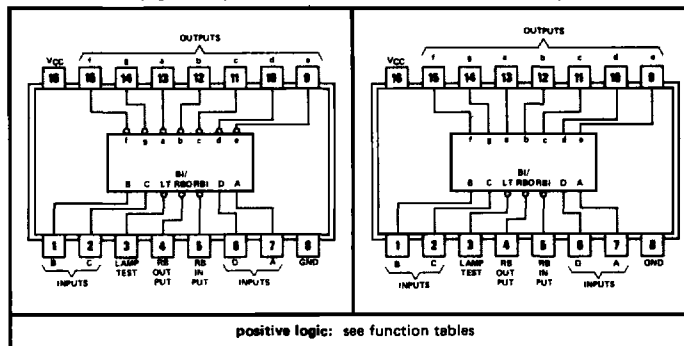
OUTPUTS

$V_{CC}$ 16 f 15 g 14 a 13 b 12 c 11 d 10 e 9

f g a b c d e

BI/
B C LT RBO RBI D A

1 2 3 4 5 6 7 8

B C LAMP TEST RB OUT PUT RB IN PUT D A GND

INPUTS INPUTS

OUTPUTS

$V_{CC}$ 16 f 15 g 14 a 13 b 12 c 11 d 10 e 9

f g a b c d e

BI/
B C LT RBO RBI D A

1 2 3 4 5 6 7 8

B C LAMP TEST RB OUT PUT RB IN PUT D A GND

INPUTS INPUTS

positive logic: see function tables